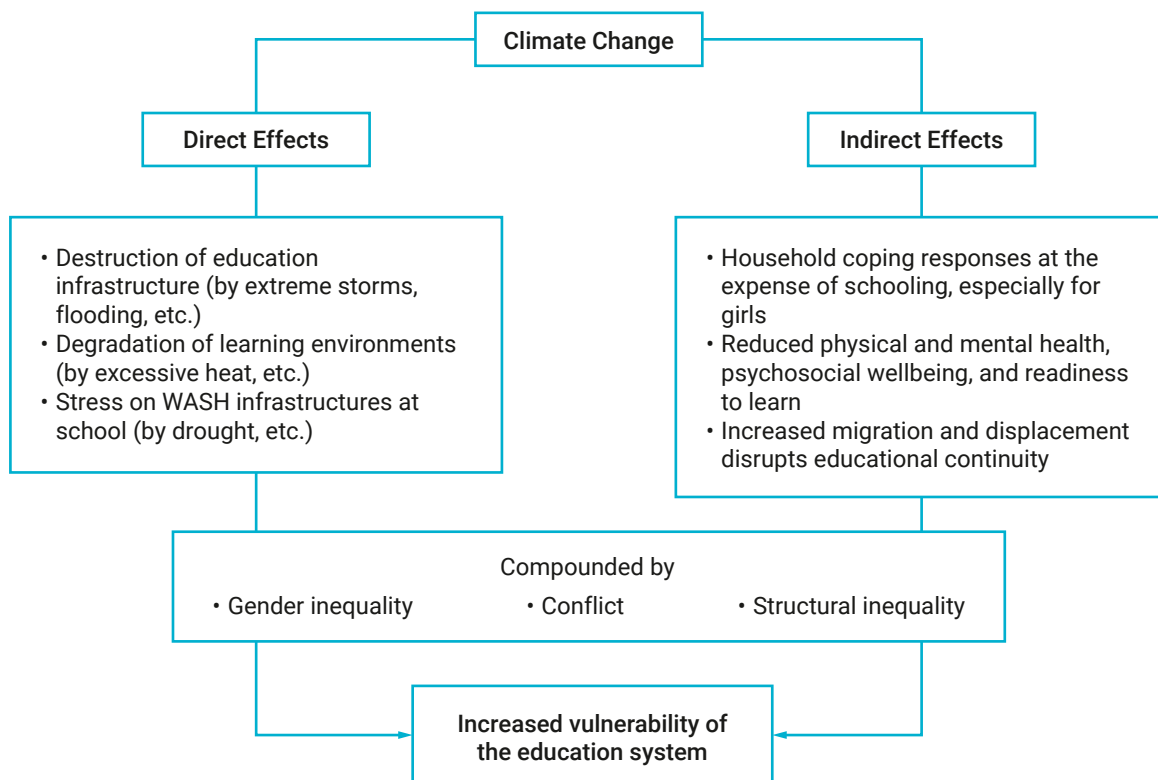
Climate Change

Direct Effects

Indirect Effects

• Destruction of education infrastructure (by extreme storms, flooding, etc.)
• Degradation of learning environments (by excessive heat, etc.)
• Stress on WASH infrastructures at school (by drought, etc.)

• Household coping responses at the expense of schooling, especially for girls
• Reduced physical and mental health, psychosocial wellbeing, and readiness to learn
• Increased migration and displacement disrupts educational continuity

Compounded by
• Gender inequality • Conflict • Structural inequality

Increased vulnerability of the education system